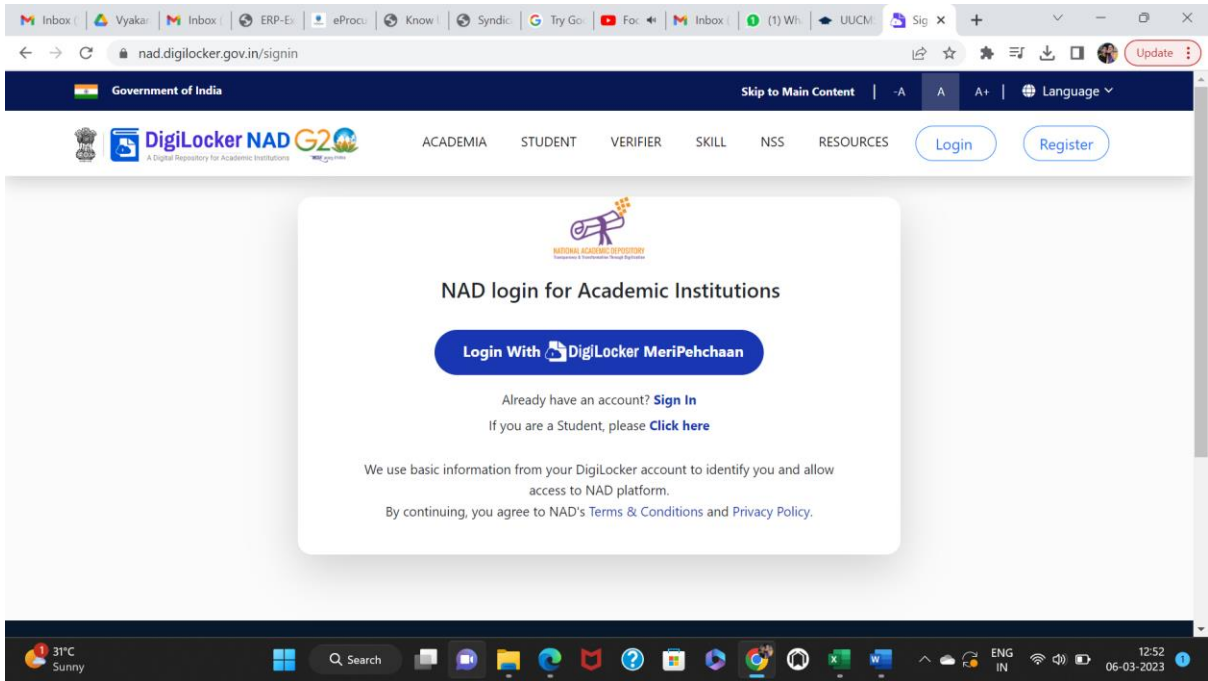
Inbox ( | Vyakar | Inbox ( | ERP-Ex | eProcu | Know | Syndic | Try Go | Foc | Inbox ( | (1) Wh | UUCM | Sig ×

nad.digilocker.gov.in/signin

Update

Government of India

Skip to Main Content | -A A A+ | Language

DigiLocker NAD G20
A Digital Repository for Academic Institutions

ACADEMIA STUDENT VERIFIER SKILL NSS RESOURCES Login Register

NATIONAL ACADEMIC DEPOSITORY

NAD login for Academic Institutions

Login With DigiLocker MeriPehchaan

Already have an account? Sign In

If you are a Student, please Click here

We use basic information from your DigiLocker account to identify you and allow access to NAD platform.

By continuing, you agree to NAD's Terms & Conditions and Privacy Policy.

31°C
Sunny

Search

ENG
IN

12:52
06-03-2023